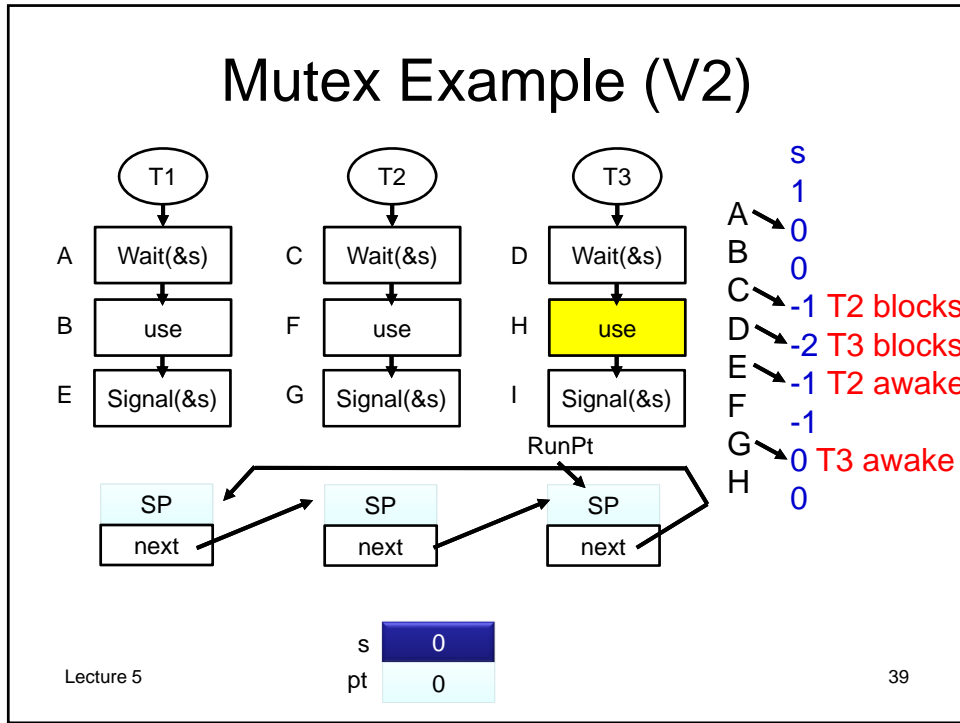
Mutex Example (V2)

T1
A Wait(&s)
B use
E Signal(&s)

T2
C Wait(&s)
F use
G Signal(&s)

T3
D Wait(&s)
H use
I Signal(&s)

RunPt

SP
next

SP
next

SP
next

s
1
A 0
B
0
C -1 T2 blocks
D -2 T3 blocks
E -1 T2 awake
F
-1
G 0 T3 awake
H
0

s 0
pt 0

Lecture 5

39